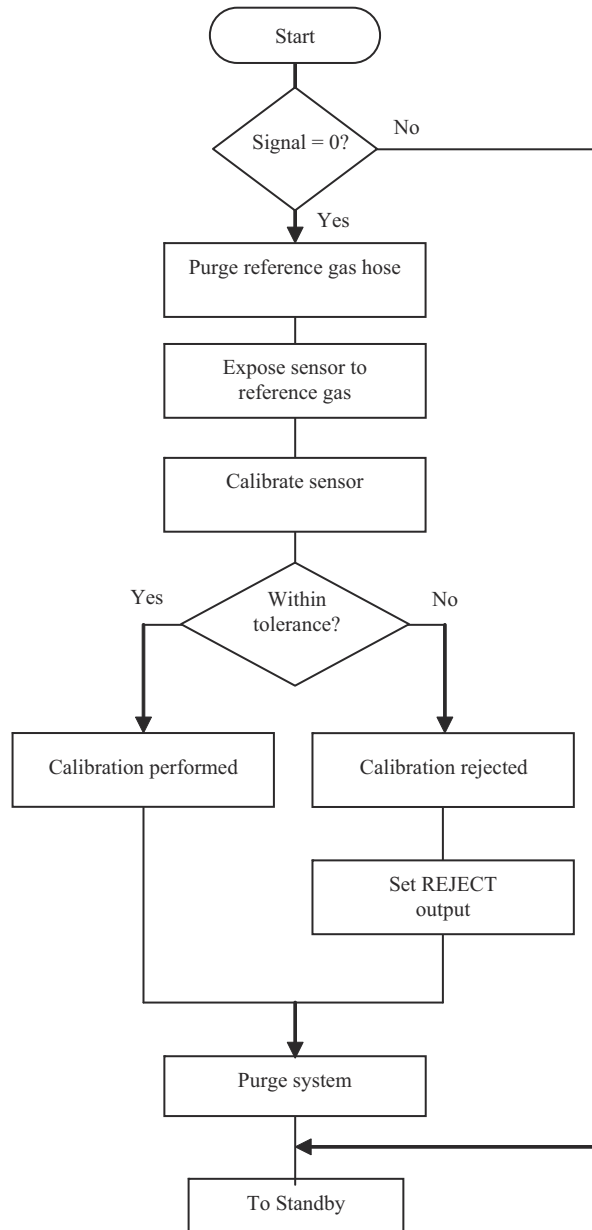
Start

Signal = 0?

No

Yes

Purge reference gas hose

Expose sensor to reference gas

Calibrate sensor

Yes

Within tolerance?

No

Calibration performed

Calibration rejected

Set REJECT output

Purge system

To Standby